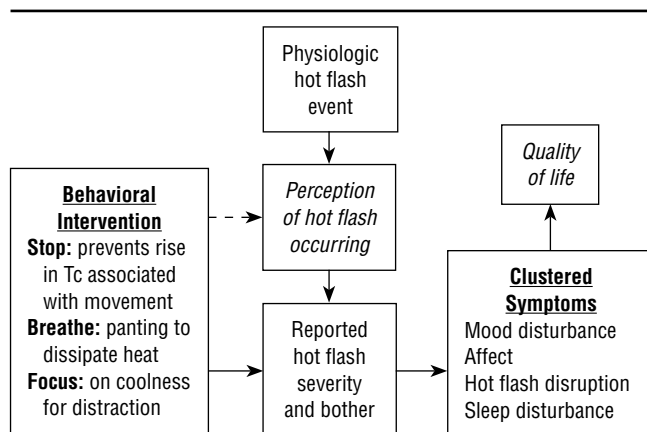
Physiologic hot flash event

Behavioral Intervention
Stop: prevents rise in Tc associated with movement
Breathe: panting to dissipate heat
Focus: on coolness for distraction

Perception of hot flash occurring

Reported hot flash severity and bother

Quality of life

Clustered Symptoms
Mood disturbance
Affect
Hot flash disruption
Sleep disturbance